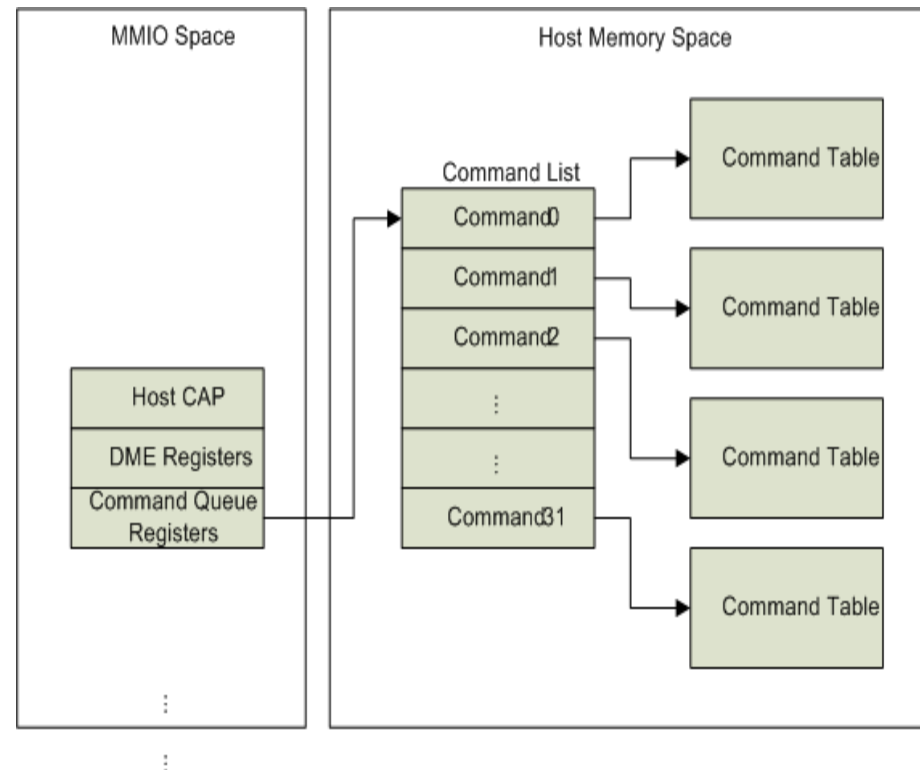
MMIO Space

Host CAP

DME Registers

Command Queue Registers

⋮

⋮

Host Memory Space

Command List

Command0

Command1

Command2

⋮

⋮

Command31

Command Table

Command Table

Command Table

Command Table